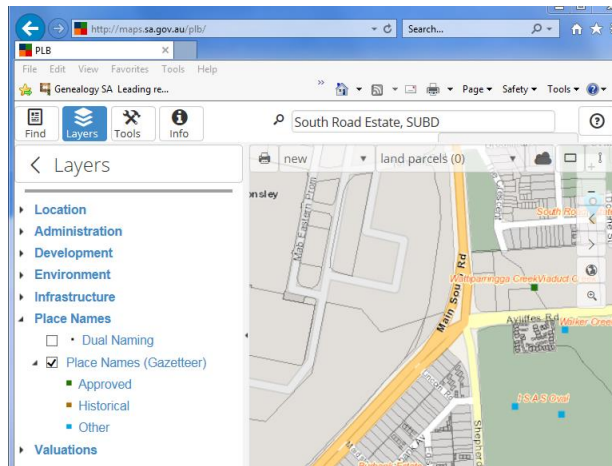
http://maps.sa.gov.au/plb/
Search...
PLB
File Edit View Favorites Tools Help
Genealogy SA Leading re...
Page ▾ Safety ▾ Tools ▾
Find
Layers
Tools
Info
South Road Estate, SUBD
?
< Layers
new
land parcels (0)
Location
Administration
Development
Environment
Infrastructure
Place Names
Dual Naming
Place Names (Gazetteer)
Approved
Historical
Other
Valuations
nsley
Main Eastern Fron
Main South Rd
South Rd
Warriparinga Creek Viaduct C
Ayliffes Rd
Walker Cree
I.S.A.S Oval
Shepherd